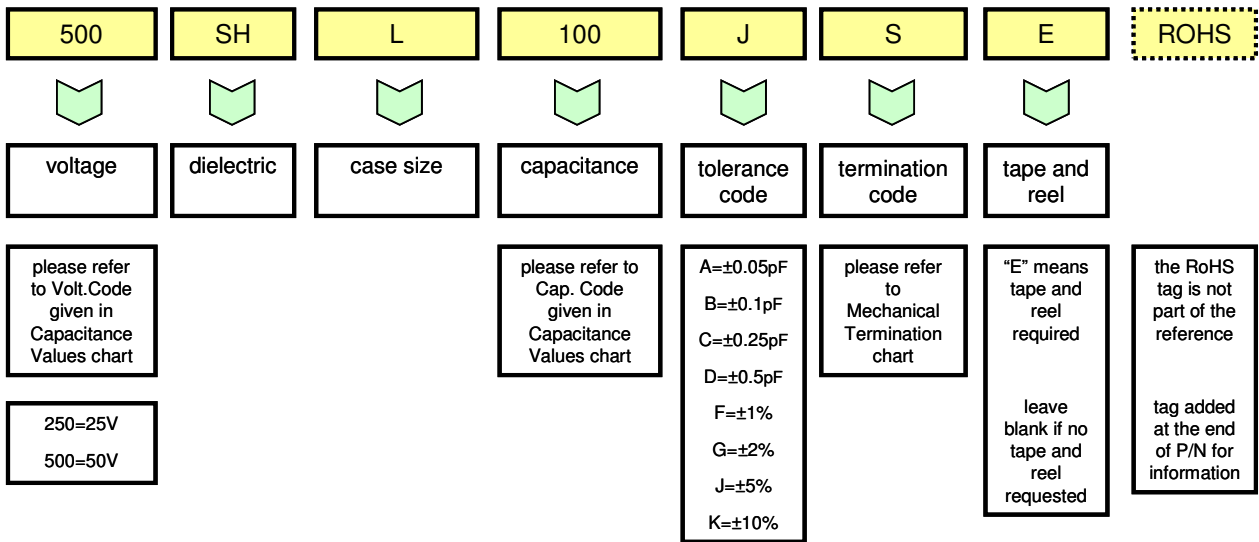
500

SH

L

100

J

S

E

ROHS

voltage

dielectric

case size

capacitance

tolerance code

termination code

tape and reel

please refer to Volt.Code given in Capacitance Values chart

250=25V

500=50V

please refer to Cap. Code given in Capacitance Values chart

A=±0.05pF

B=±0.1pF

C=±0.25pF

D=±0.5pF

F=±1%

G=±2%

J=±5%

K=±10%

please refer to Mechanical Termination chart

“E” means tape and reel required

leave blank if no tape and reel requested

the RoHS tag is not part of the reference

tag added at the end of P/N for information